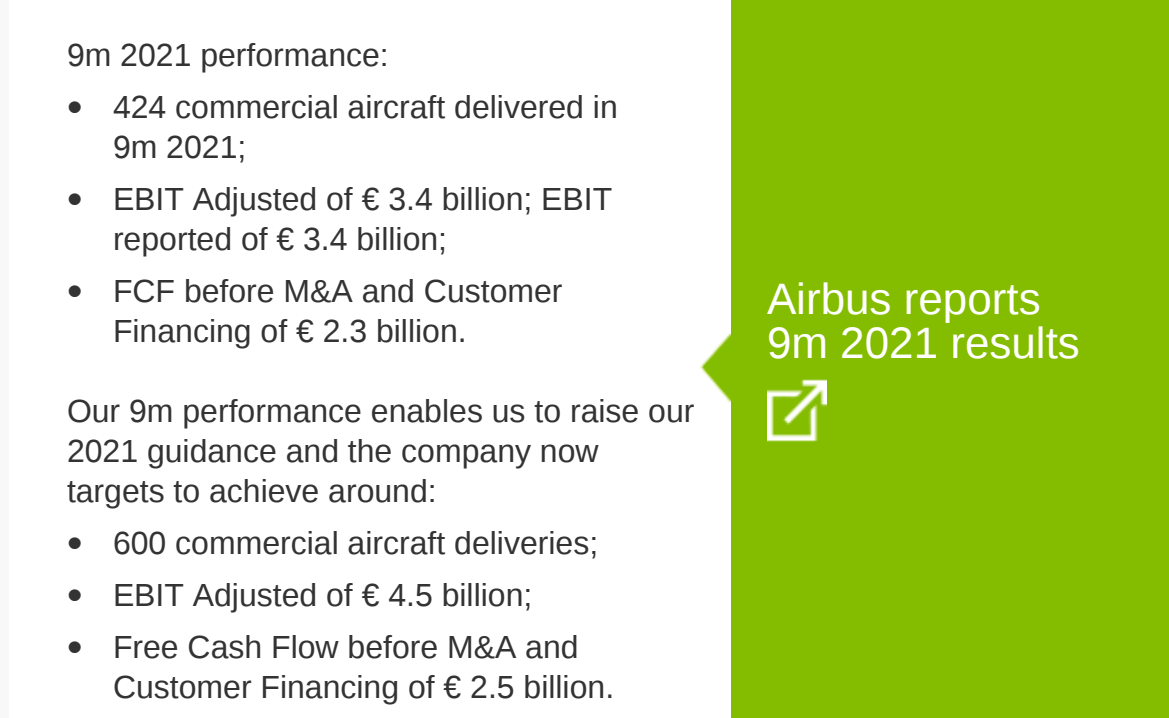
9m 2021 performance:

- 424 commercial aircraft delivered in 9m 2021;
- EBIT Adjusted of € 3.4 billion; EBIT reported of € 3.4 billion;
- FCF before M&A and Customer Financing of € 2.3 billion.

Our 9m performance enables us to raise our 2021 guidance and the company now targets to achieve around:

- 600 commercial aircraft deliveries;
- EBIT Adjusted of € 4.5 billion;
- Free Cash Flow before M&A and Customer Financing of € 2.5 billion.

Airbus reports 9m 2021 results